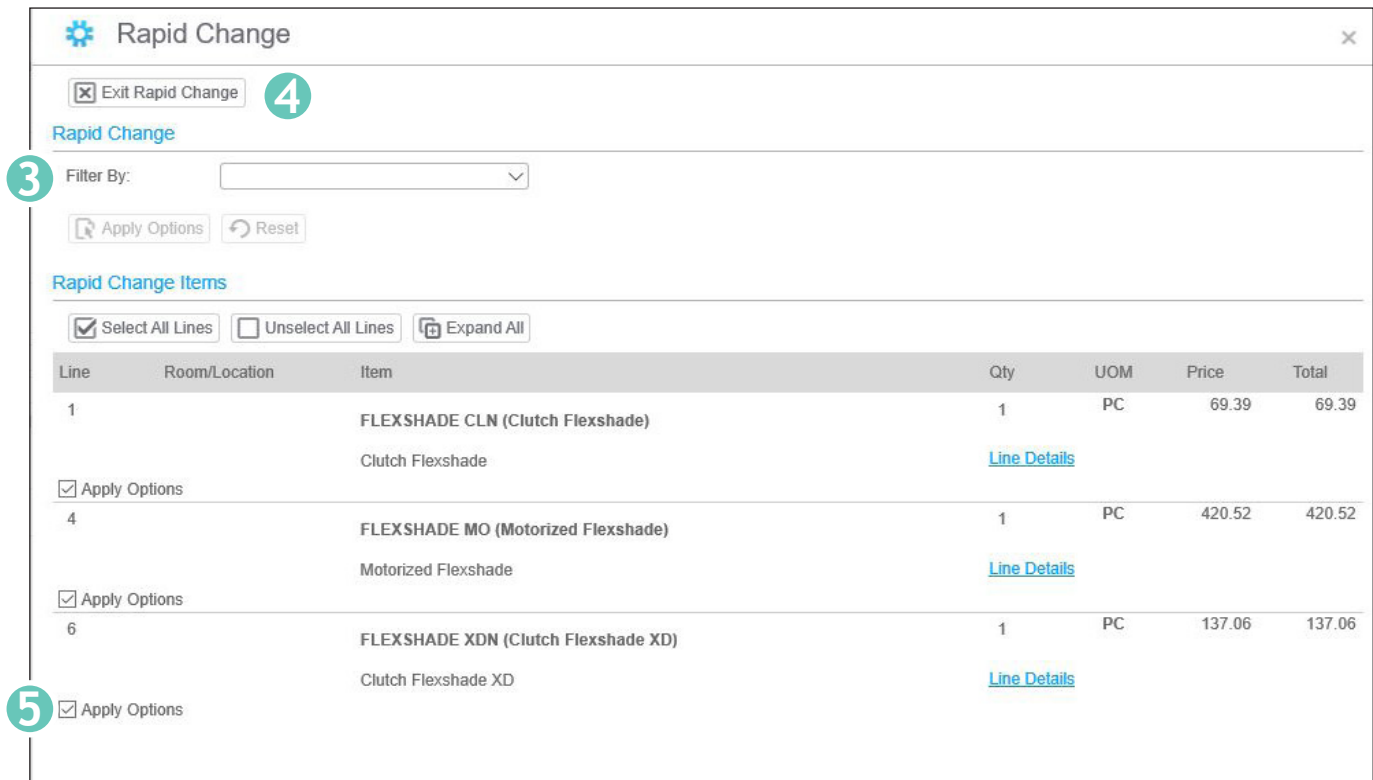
Rapid Change ×

Exit Rapid Change 4

Rapid Change

3 Filter By:

Apply Options Reset

Rapid Change Items

Select All Lines Unselect All Lines Expand All

| Line | Room/Location | Item | Qty | UOM | Price | Total |
|---|---|---|---|---|---|---|
| 1 | | FLEXSHADE CLN (Clutch Flexshade) Clutch Flexshade | 1 Line Details | PC | 69.39 | 69.39 |
| Apply Options | | | | | | |
| 4 | | FLEXSHADE MO (Motorized Flexshade) Motorized Flexshade | 1 Line Details | PC | 420.52 | 420.52 |
| Apply Options | | | | | | |
| 6 | | FLEXSHADE XDN (Clutch Flexshade XD) Clutch Flexshade XD | 1 Line Details | PC | 137.06 | 137.06 |

5 Apply Options